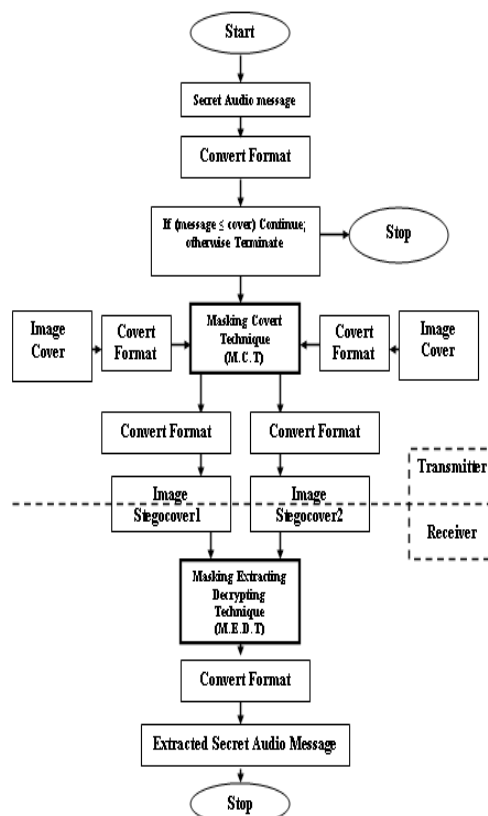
Start

Secret Audio message

Convert Format

If (message ≤ cover) Continue; otherwise Terminate

Stop

Image Cover

Covert Format

Masking Covert Technique (M.C.T)

Covert Format

Image Cover

Convert Format

Convert Format

Transmitter

Image Stegocover1

Image Stegocover2

Receiver

Masking Extracting Decrypting Technique (M.E.D.T)

Convert Format

Extracted Secret Audio Message

Stop